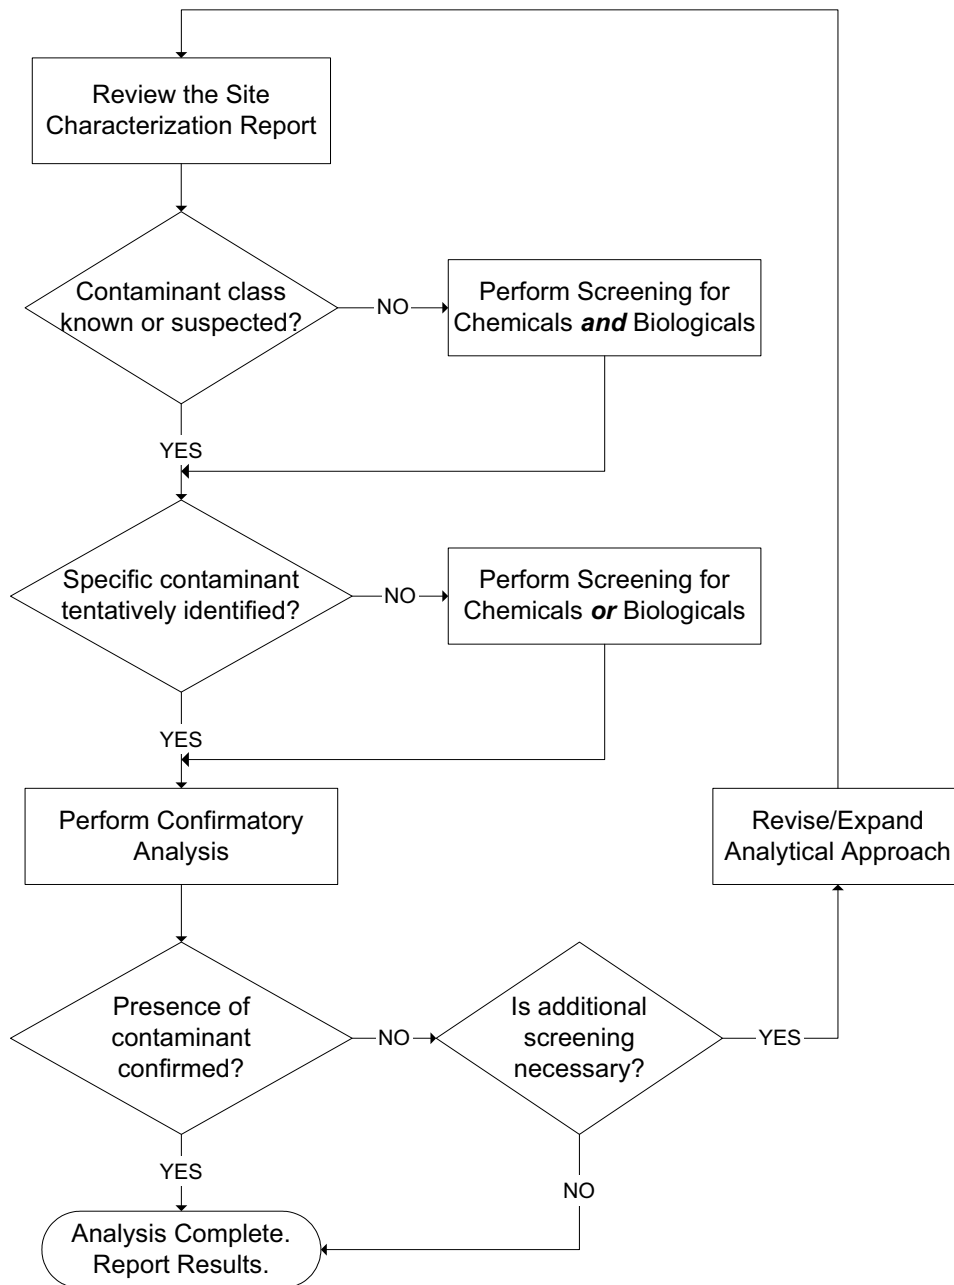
Review the Site Characterization Report

Contaminant class known or suspected?

NO

Perform Screening for Chemicals ***and*** Biologicals

YES

Specific contaminant tentatively identified?

NO

Perform Screening for Chemicals ***or*** Biologicals

YES

Perform Confirmatory Analysis

Revise/Expand Analytical Approach

Presence of contaminant confirmed?

NO

Is additional screening necessary?

YES

YES

NO

Analysis Complete. Report Results.